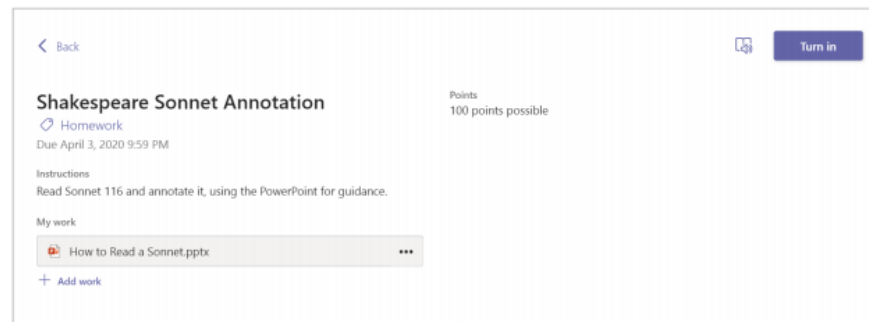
< Back

Turn in

Shakespeare Sonnet Annotation

Homework

Due April 3, 2020 9:59 PM

Points

100 points possible

Instructions

Read Sonnet 116 and annotate it, using the PowerPoint for guidance.

My work

How to Read a Sonnet.pptx ...

+ Add work